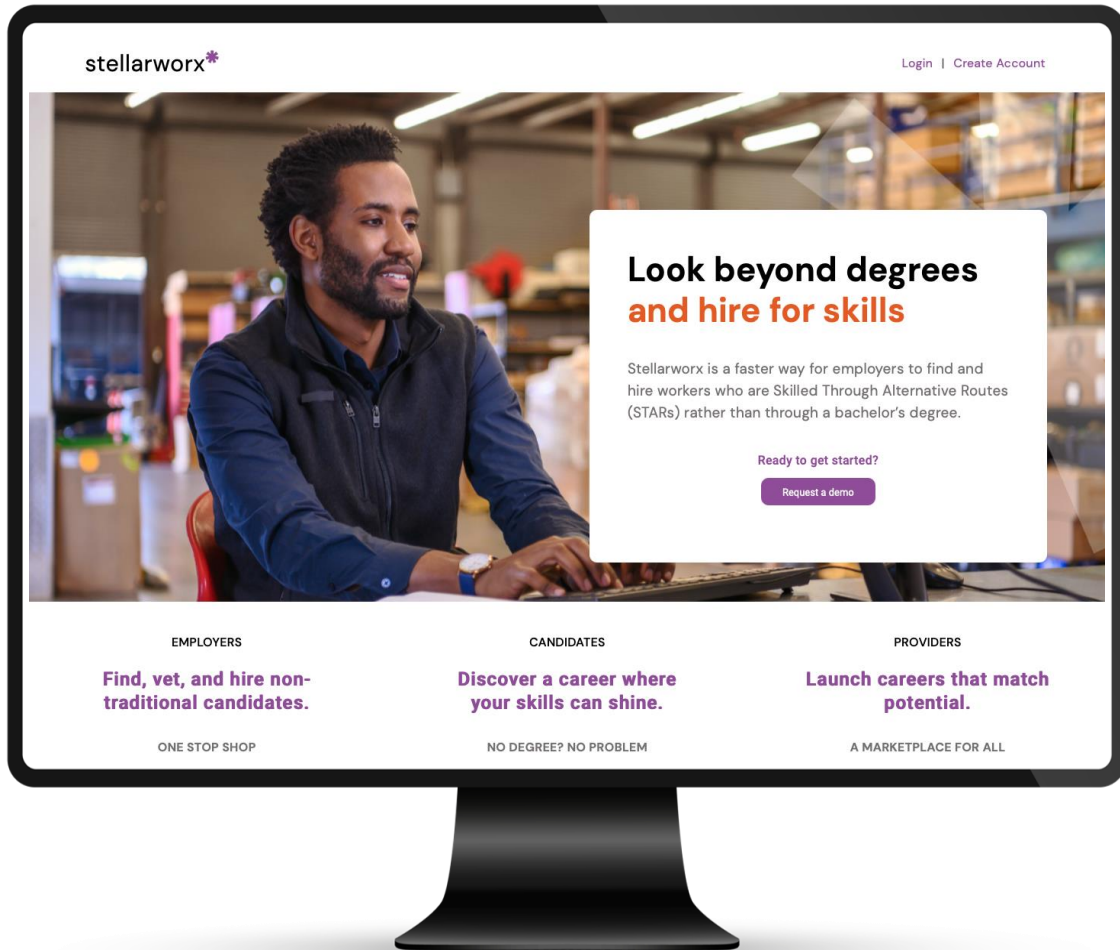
stellarworx*

Login | Create Account

Look beyond degrees and hire for skills

Stellarworx is a faster way for employers to find and hire workers who are Skilled Through Alternative Routes (STARs) rather than through a bachelor's degree.

Ready to get started?

Request a demo

EMPLOYERS

Find, vet, and hire non-traditional candidates.

ONE STOP SHOP

CANDIDATES

Discover a career where your skills can shine.

NO DEGREE? NO PROBLEM

PROVIDERS

Launch careers that match potential.

A MARKETPLACE FOR ALL